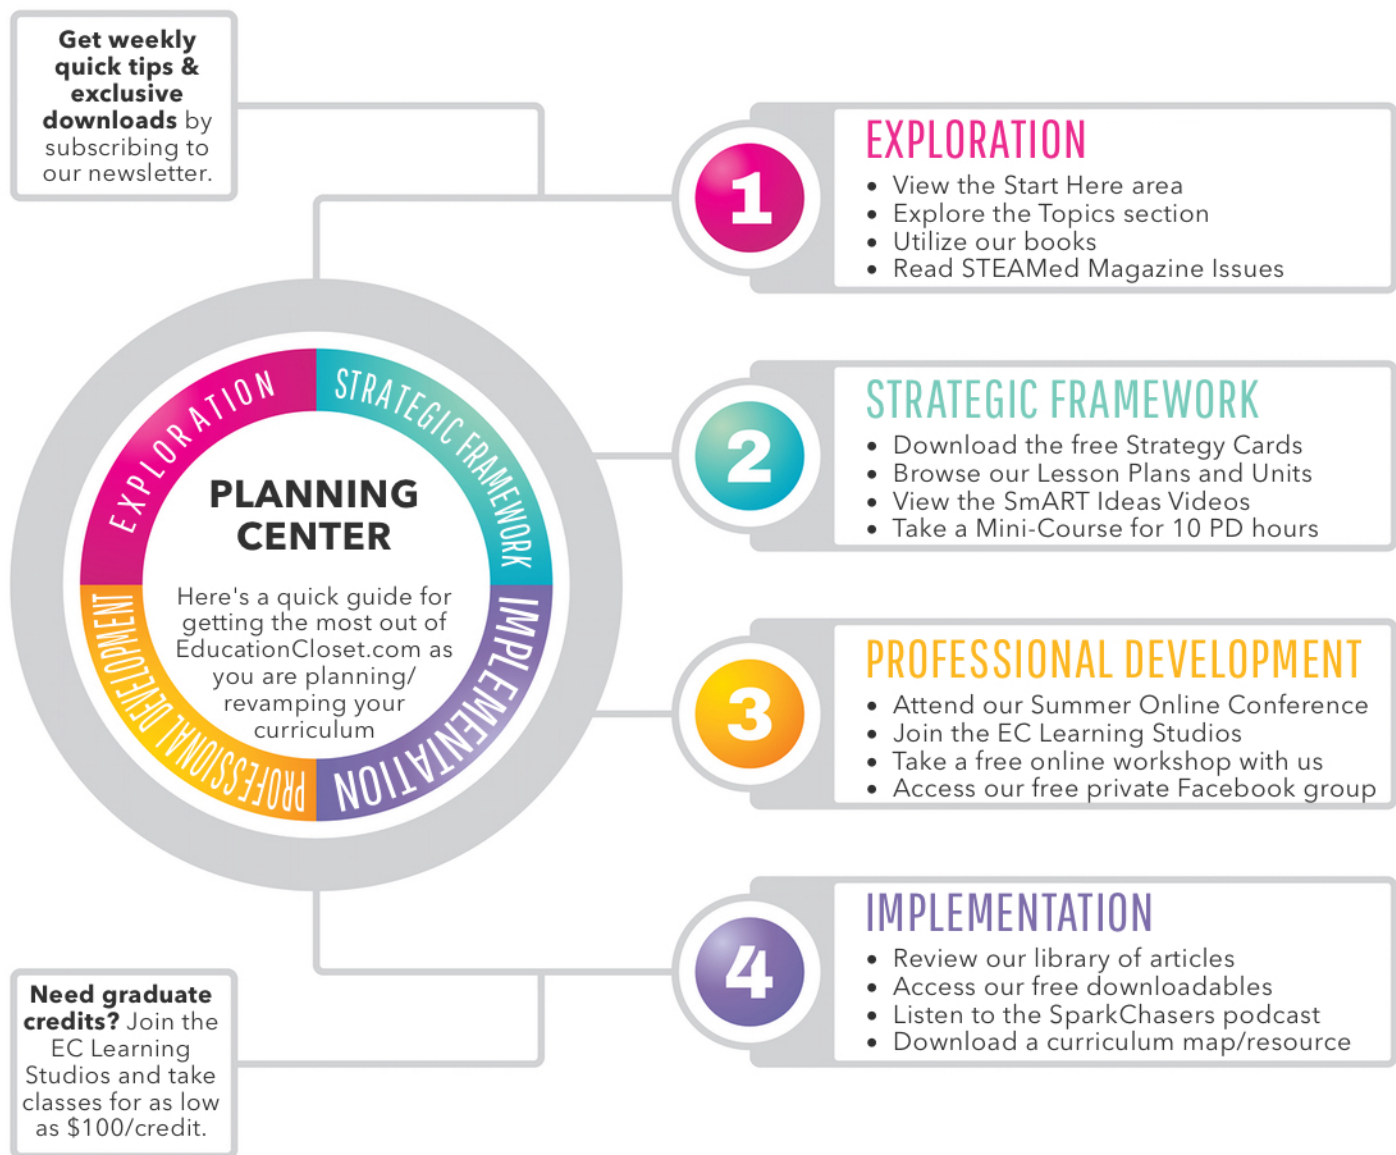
Get weekly quick tips & exclusive downloads by subscribing to our newsletter.

EXPLORATION
STRATEGIC FRAMEWORK
IMPLEMENTATION
PROFESSIONAL DEVELOPMENT

PLANNING CENTER

Here's a quick guide for getting the most out of EducationCloset.com as you are planning/ revamping your curriculum

Need graduate credits? Join the EC Learning Studios and take classes for as low as $100/credit.

1

EXPLORATION
- View the Start Here area
- Explore the Topics section
- Utilize our books
- Read STEAMed Magazine Issues

2

STRATEGIC FRAMEWORK
- Download the free Strategy Cards
- Browse our Lesson Plans and Units
- View the SmART Ideas Videos
- Take a Mini-Course for 10 PD hours

3

PROFESSIONAL DEVELOPMENT
- Attend our Summer Online Conference
- Join the EC Learning Studios
- Take a free online workshop with us
- Access our free private Facebook group

4

IMPLEMENTATION
- Review our library of articles
- Access our free downloadables
- Listen to the SparkChasers podcast
- Download a curriculum map/resource